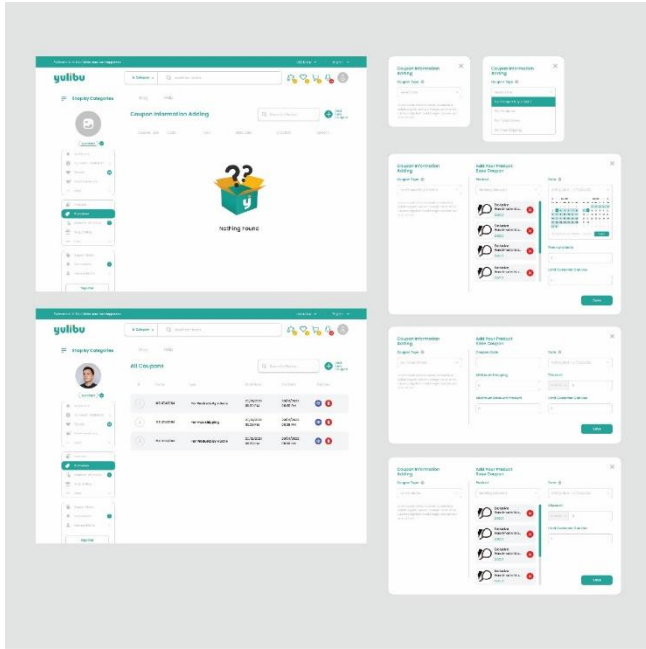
yulibu

Shop by Categories

Coupon Information Adding

Nothing Found

yulibu

Shop by Categories

All Coupons

Coupon Information Adding

Coupon Information Adding

Coupon Information Adding

Add Your Product Base Coupon

Save

Coupon Information Adding

Add Your Product Base Coupon

Save

Coupon Information Adding

Add Your Product Base Coupon

Save